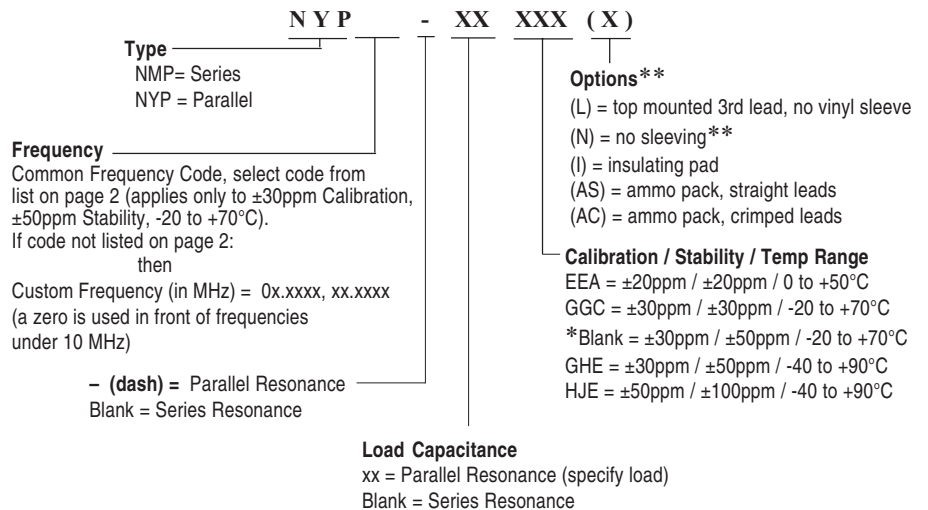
N Y P - XX XXX ( X )

**Type**
NMP= Series
NYP = Parallel

**Frequency**
Common Frequency Code, select code from list on page 2 (applies only to ±30ppm Calibration, ±50ppm Stability, -20 to +70°C).
If code not listed on page 2:
then
Custom Frequency (in MHz) = 0x.xxxx, xx.xxxx
(a zero is used in front of frequencies under 10 MHz)

**– (dash) =** Parallel Resonance
Blank = Series Resonance

**Options**\*\*
(L) = top mounted 3rd lead, no vinyl sleeve
(N) = no sleeving\*\*
(I) = insulating pad
(AS) = ammo pack, straight leads
(AC) = ammo pack, crimped leads

**Calibration / Stability / Temp Range**
EEA = ±20ppm / ±20ppm / 0 to +50°C
GGC = ±30ppm / ±30ppm / -20 to +70°C
\*Blank = ±30ppm / ±50ppm / -20 to +70°C
GHE = ±30ppm / ±50ppm / -40 to +90°C
HJE = ±50ppm / ±100ppm / -40 to +90°C

**Load Capacitance**
xx = Parallel Resonance (specify load)
Blank = Series Resonance